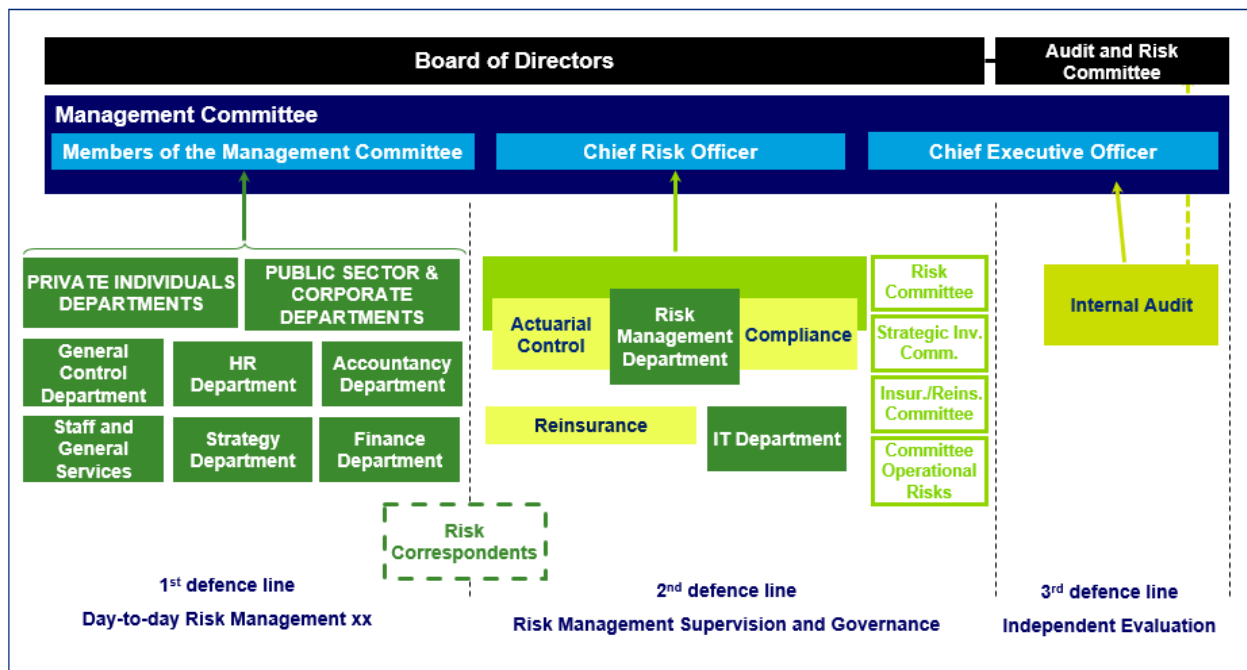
Board of Directors

Audit and Risk Committee

Management Committee

Members of the Management Committee

Chief Risk Officer

Chief Executive Officer

PRIVATE INDIVIDUALS DEPARTMENTS

PUBLIC SECTOR & CORPORATE DEPARTMENTS

General Control Department

HR Department

Accountancy Department

Staff and General Services

Strategy Department

Finance Department

Actuarial Control

Risk Management Department

Compliance

Reinsurance

IT Department

Risk Committee

Strategic Inv. Comm.

Insur./Reins. Committee

Committee Operational Risks

Internal Audit

Risk Correspondents

1$^{st}$ defence line

Day-to-day Risk Management xx

2$^{nd}$ defence line

Risk Management Supervision and Governance

3$^{rd}$ defence line

Independent Evaluation